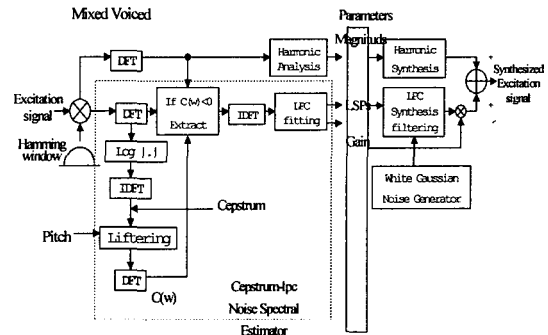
Mixed Voiced

Parameters

Magnitude

DFT

Harmonic Analysis

Harmonic Synthesis

Synthesized Excitation signal

Excitation signal

DFT

If $C(w)<0$ Extract

IDFT

LPC fitting

LSPs

LPC Synthesis filtering

Hamming window

Log |.|

Gain

White Gaussian Noise Generator

IDFT

Cepstrum

Pitch

Liftering

DFT

C(w)

Cepstrum-lpc Noise Spectral Estimator